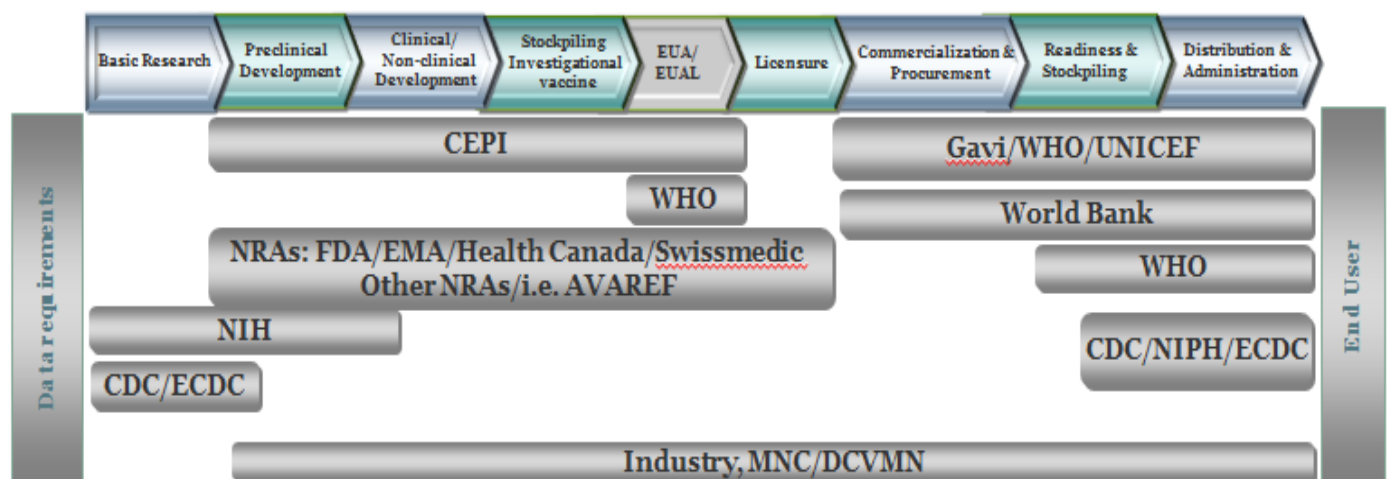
Basic Research

Preclinical Development

Clinical/ Non-clinical Development

Stockpiling Investigational vaccine

EUA/ EUAL

Licensure

Commercialization & Procurement

Readiness & Stockpiling

Distribution & Administration

Data requirements

CEPI

Gavi/WHO/UNICEF

WHO

World Bank

NRAs: FDA/EMA/Health Canada/Swissmedic Other NRAs/i.e. AVAREF

WHO

NIH

CDC/NIPH/ECDC

CDC/ECDC

End User

Industry, MNC/DCVMN